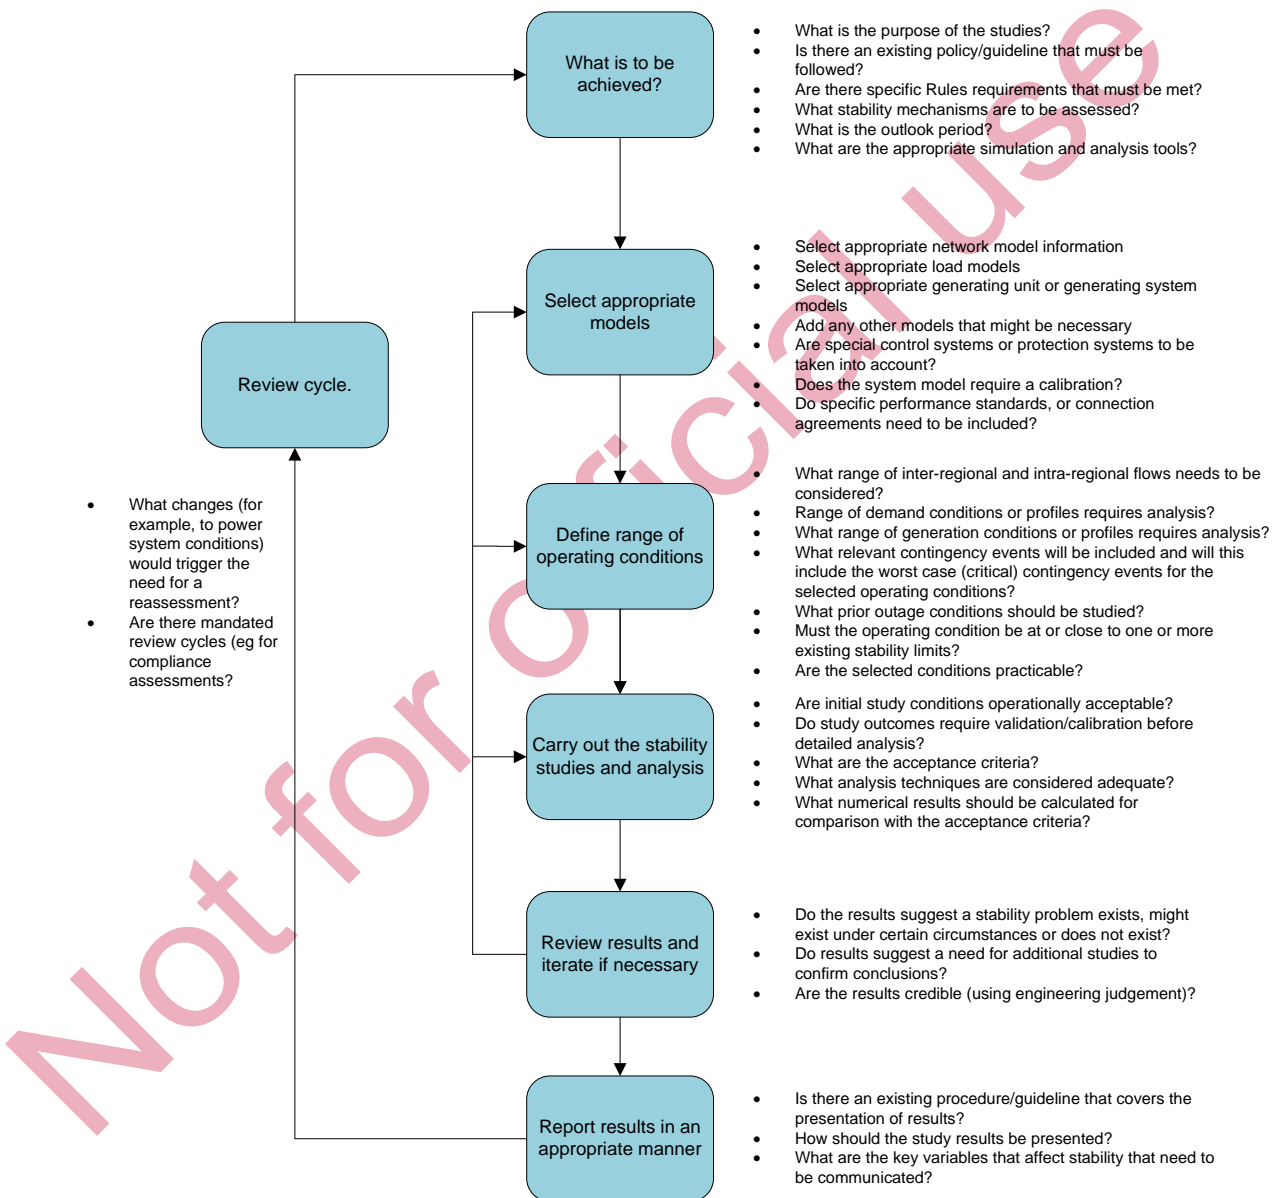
What is to be achieved?

- What is the purpose of the studies?
- Is there an existing policy/guideline that must be followed?
- Are there specific Rules requirements that must be met?
- What stability mechanisms are to be assessed?
- What is the outlook period?
- What are the appropriate simulation and analysis tools?

Select appropriate models

- Select appropriate network model information
- Select appropriate load models
- Select appropriate generating unit or generating system models
- Add any other models that might be necessary
- Are special control systems or protection systems to be taken into account?
- Does the system model require a calibration?
- Do specific performance standards, or connection agreements need to be included?

Review cycle.

- What changes (for example, to power system conditions) would trigger the need for a reassessment?
- Are there mandated review cycles (eg for compliance assessments?

Define range of operating conditions

- What range of inter-regional and intra-regional flows needs to be considered?
- Range of demand conditions or profiles requires analysis?
- What range of generation conditions or profiles requires analysis?
- What relevant contingency events will be included and will this include the worst case (critical) contingency events for the selected operating conditions?
- What prior outage conditions should be studied?
- Must the operating condition be at or close to one or more existing stability limits?
- Are the selected conditions practicable?

Carry out the stability studies and analysis

- Are initial study conditions operationally acceptable?
- Do study outcomes require validation/calibration before detailed analysis?
- What are the acceptance criteria?
- What analysis techniques are considered adequate?
- What numerical results should be calculated for comparison with the acceptance criteria?

Review results and iterate if necessary

- Do the results suggest a stability problem exists, might exist under certain circumstances or does not exist?
- Do results suggest a need for additional studies to confirm conclusions?
- Are the results credible (using engineering judgement)?

Report results in an appropriate manner

- Is there an existing procedure/guideline that covers the presentation of results?
- How should the study results be presented?
- What are the key variables that affect stability that need to be communicated?

Not for Official Use